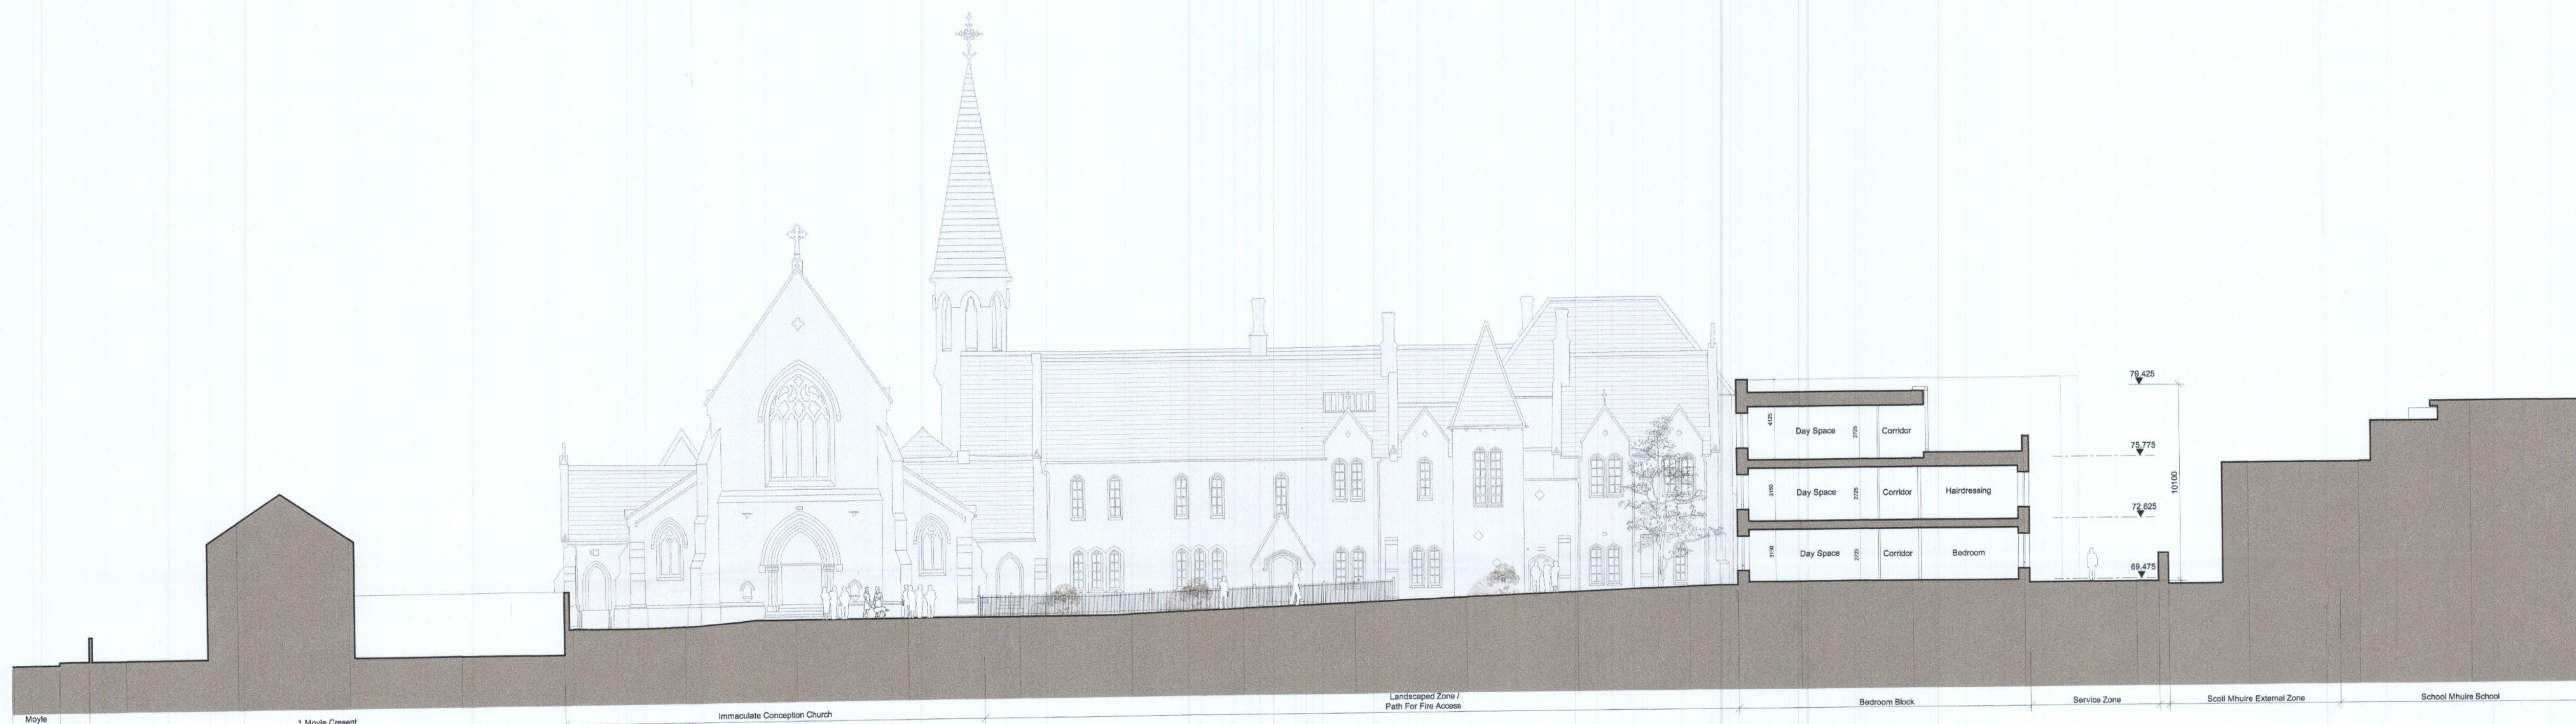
79.425
75.775
72.625
69.475
10100

4125 Day Space 2725 Corridor
3150 Day Space 2725 Corridor Hairdressing
3150 Day Space 2725 Corridor Bedroom

Moyle
1 Moyle Cresent
Immaculate Conception Church
Landscaped Zone / Path For Fire Access
Bedroom Block
Service Zone
Scoil Mhuire External Zone
School Mhuire School